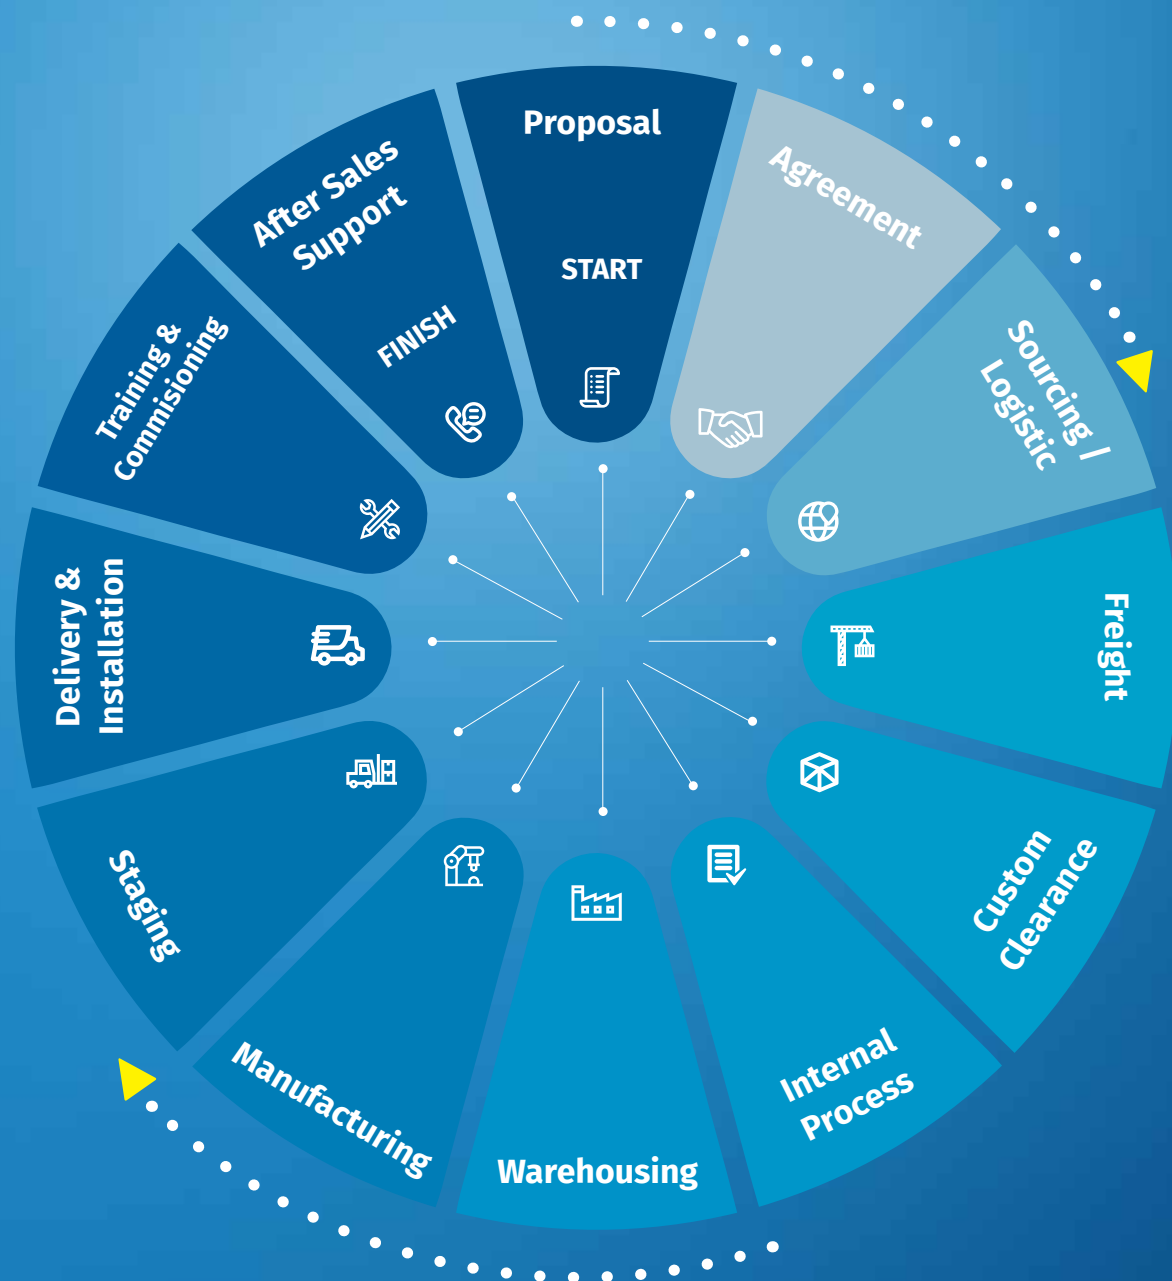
Proposal
START

Agreement

Sourcing / Logistic

Freight

Custom Clearance

Internal Process

Warehousing

Manufacturing

Staging

Delivery & Installation

Training & Commisioning

After Sales Support
FINISH